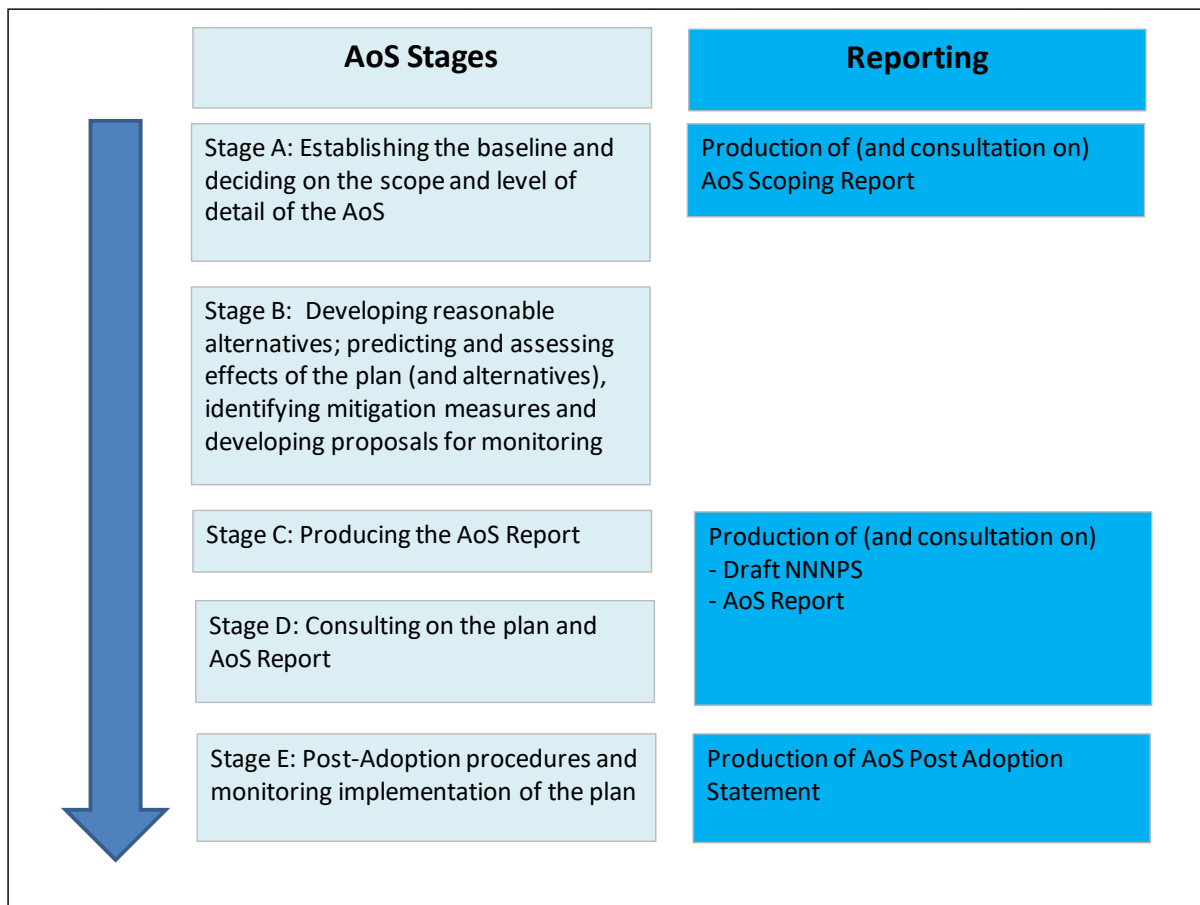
AoS Stages

Reporting

Stage A: Establishing the baseline and deciding on the scope and level of detail of the AoS

Production of (and consultation on) AoS Scoping Report

Stage B: Developing reasonable alternatives; predicting and assessing effects of the plan (and alternatives), identifying mitigation measures and developing proposals for monitoring

Stage C: Producing the AoS Report

Production of (and consultation on)
- Draft NNNPS
- AoS Report

Stage D: Consulting on the plan and AoS Report

Stage E: Post-Adoption procedures and monitoring implementation of the plan

Production of AoS Post Adoption Statement